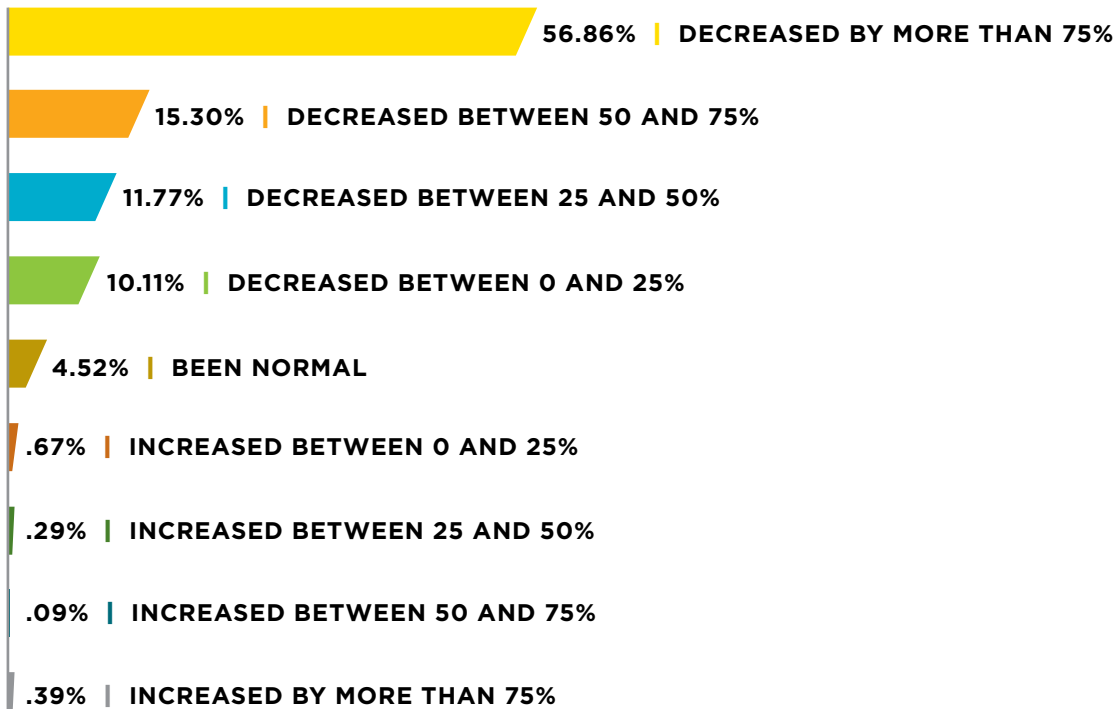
56.86% | DECREASED BY MORE THAN 75%

15.30% | DECREASED BETWEEN 50 AND 75%

11.77% | DECREASED BETWEEN 25 AND 50%

10.11% | DECREASED BETWEEN 0 AND 25%

4.52% | BEEN NORMAL

.67% | INCREASED BETWEEN 0 AND 25%

.29% | INCREASED BETWEEN 25 AND 50%

.09% | INCREASED BETWEEN 50 AND 75%

.39% | INCREASED BY MORE THAN 75%